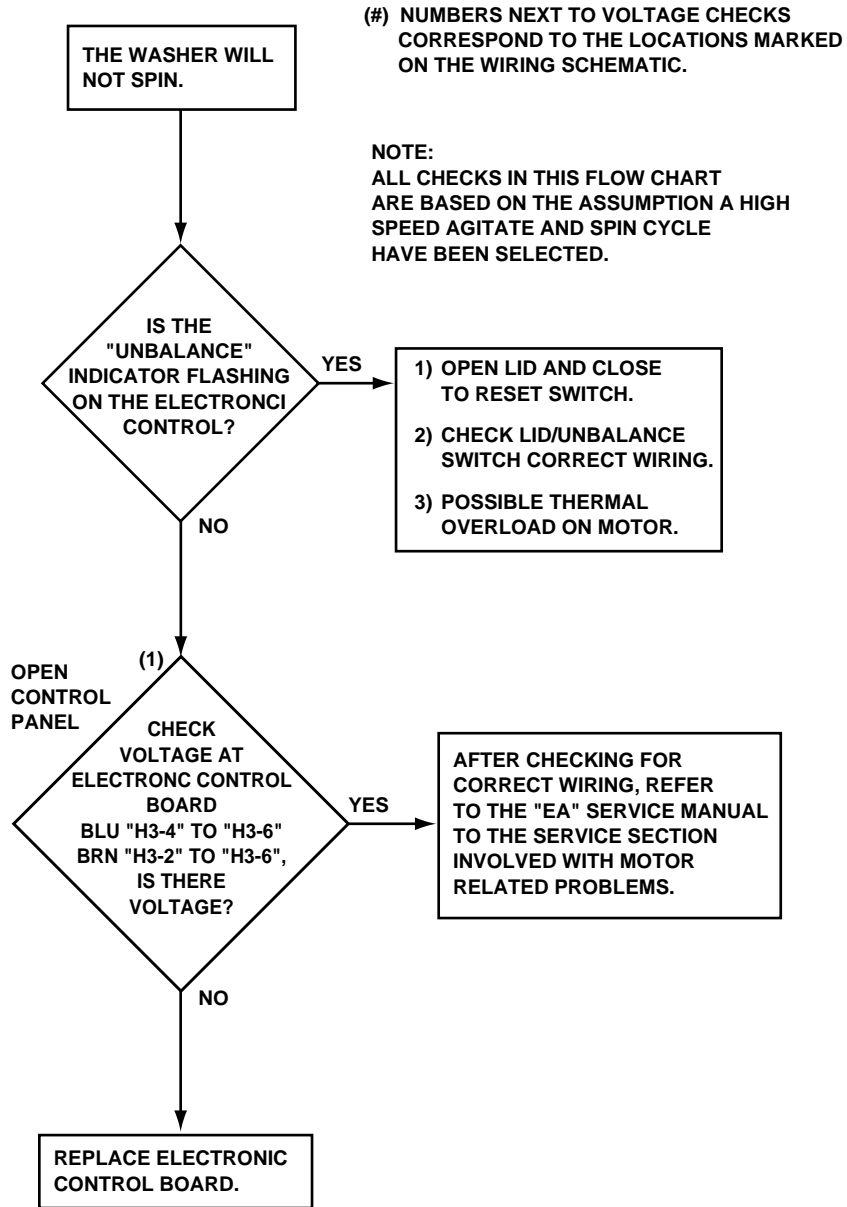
(#) NUMBERS NEXT TO VOLTAGE CHECKS CORRESPOND TO THE LOCATIONS MARKED ON THE WIRING SCHEMATIC.

THE WASHER WILL NOT SPIN.

NOTE:
ALL CHECKS IN THIS FLOW CHART ARE BASED ON THE ASSUMPTION A HIGH SPEED AGITATE AND SPIN CYCLE HAVE BEEN SELECTED.

IS THE "UNBALANCE" INDICATOR FLASHING ON THE ELECTRONCI CONTROL?

YES

1) OPEN LID AND CLOSE TO RESET SWITCH.

2) CHECK LID/UNBALANCE SWITCH CORRECT WIRING.

3) POSSIBLE THERMAL OVERLOAD ON MOTOR.

NO

OPEN CONTROL PANEL

(1)

CHECK VOLTAGE AT ELECTRONC CONTROL BOARD BLU "H3-4" TO "H3-6" BRN "H3-2" TO "H3-6", IS THERE VOLTAGE?

YES

AFTER CHECKING FOR CORRECT WIRING, REFER TO THE "EA" SERVICE MANUAL TO THE SERVICE SECTION INVOLVED WITH MOTOR RELATED PROBLEMS.

NO

REPLACE ELECTRONIC CONTROL BOARD.